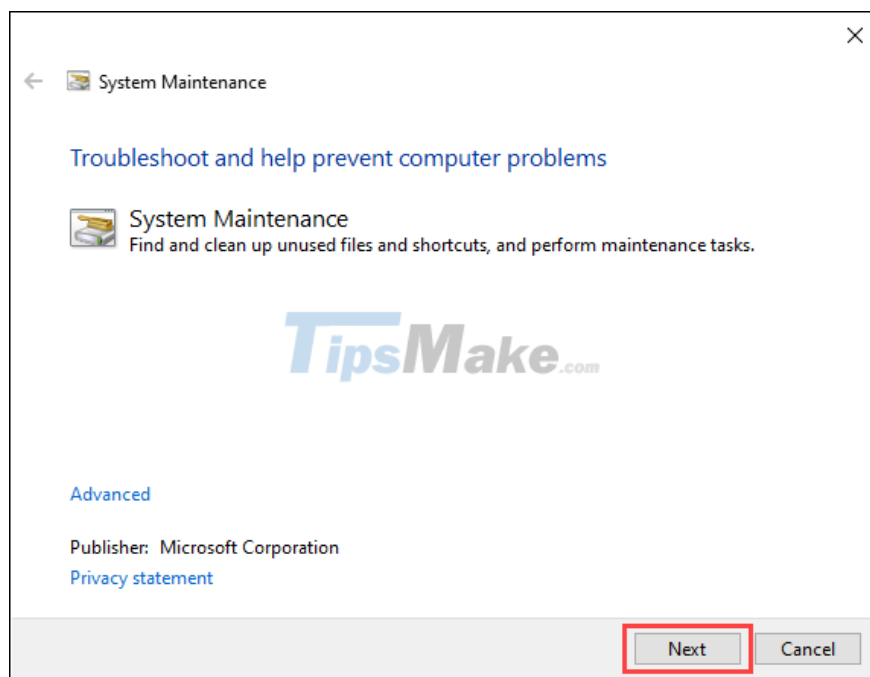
System Maintenance

Troubleshoot and help prevent computer problems

System Maintenance
Find and clean up unused files and shortcuts, and perform maintenance tasks.

TipsMake.com

Advanced

Publisher: Microsoft Corporation
Privacy statement

Next
Cancel